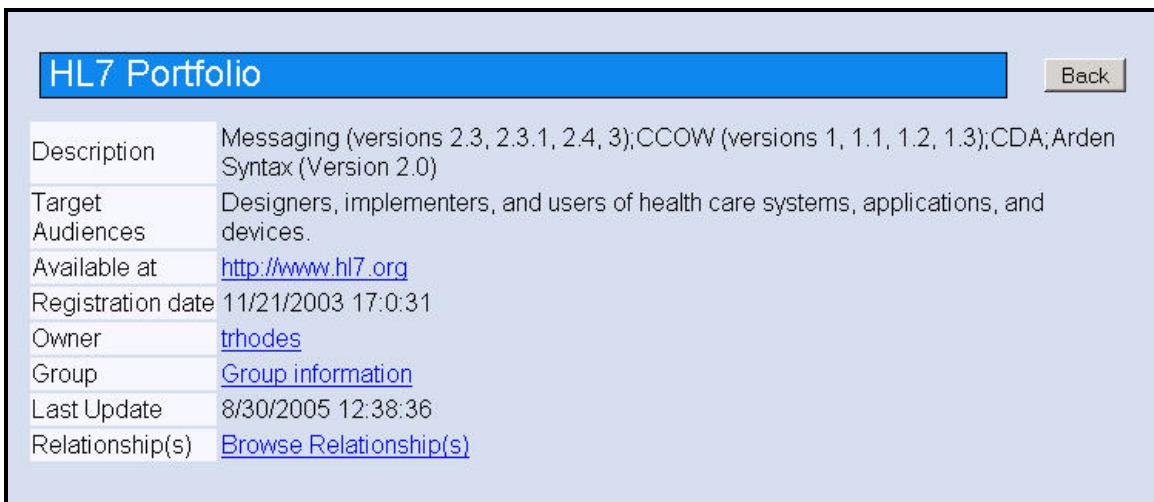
HL7 Portfolio

Back

| Description | Messaging (versions 2.3, 2.3.1, 2.4, 3);CCOW (versions 1, 1.1, 1.2, 1.3);CDA;Arden Syntax (Version 2.0) |
|---|---|
| Target Audiences | Designers, implementers, and users of health care systems, applications, and devices. |
| Available at | http://www.hl7.org |
| Registration date | 11/21/2003 17:0:31 |
| Owner | trhodes |
| Group | Group information |
| Last Update | 8/30/2005 12:38:36 |
| Relationship(s) | Browse Relationship(s) |